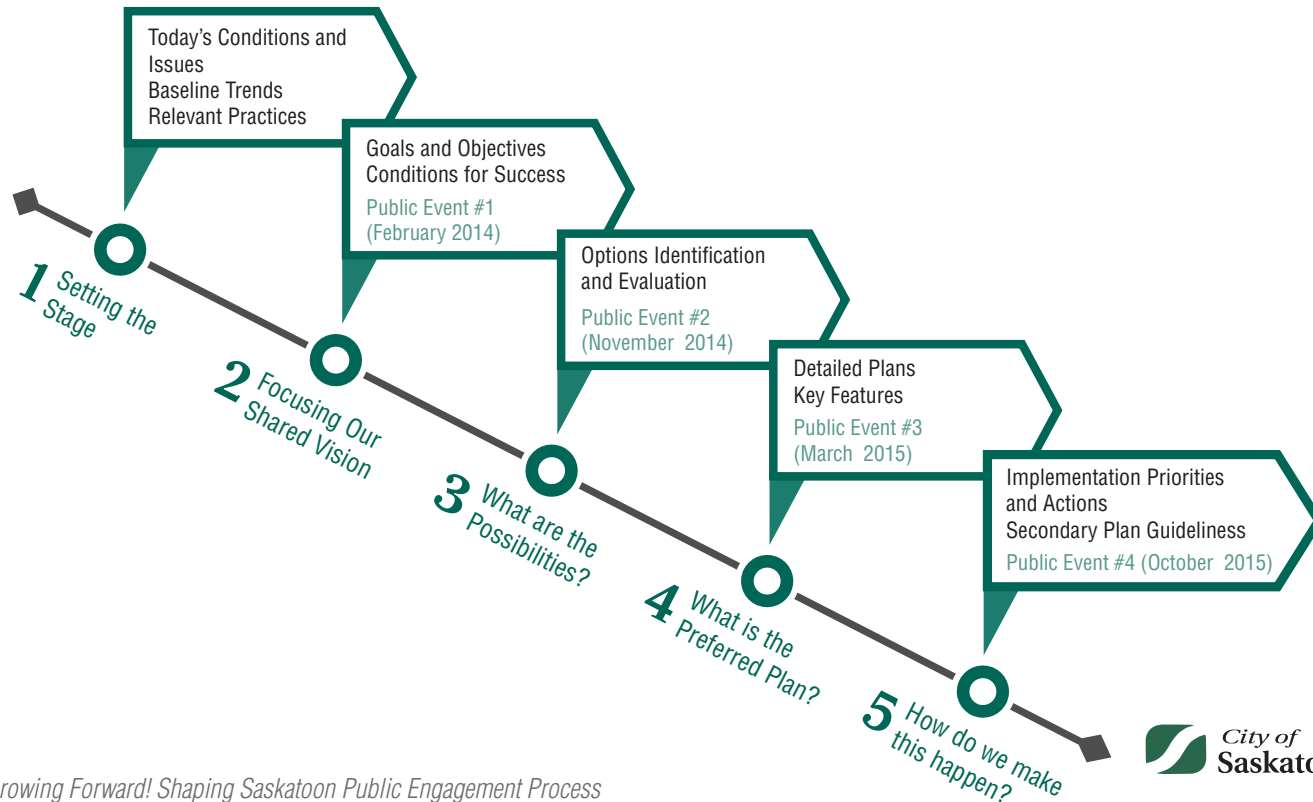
Today's Conditions and Issues
Baseline Trends
Relevant Practices

Goals and Objectives
Conditions for Success
Public Event #1
(February 2014)

Options Identification and Evaluation
Public Event #2
(November 2014)

Detailed Plans
Key Features
Public Event #3
(March 2015)

Implementation Priorities and Actions
Secondary Plan Guideliness
Public Event #4 (October 2015)

1 Setting the Stage

2 Focusing Our Shared Vision

3 What are the Possibilities?

4 What is the Preferred Plan?

5 How do we make this happen?

City of Saskato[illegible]

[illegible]rowing Forward! Shaping Saskatoon Public Engagement Process